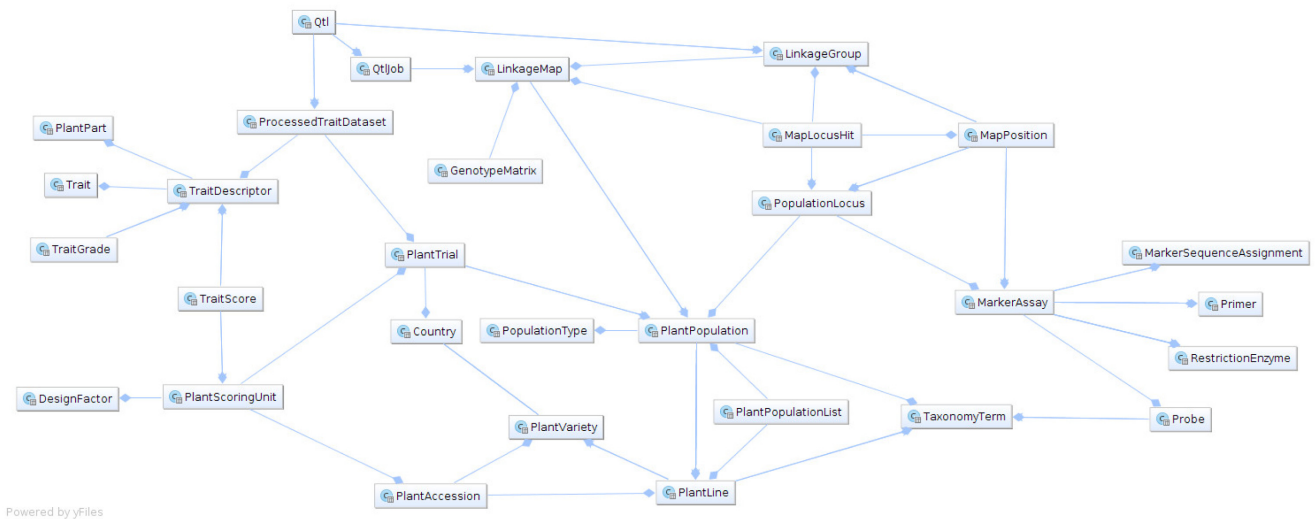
Qtl
QtlJob
LinkageMap
LinkageGroup
PlantPart
ProcessedTraitDataset
MapLocusHit
MapPosition
Trait
TraitDescriptor
GenotypeMatrix
PopulationLocus
TraitGrade
PlantTrial
MarkerSequenceAssignment
TraitScore
MarkerAssay
Primer
Country
PopulationType
PlantPopulation
RestrictionEnzyme
DesignFactor
PlantScoringUnit
PlantPopulationList
TaxonomyTerm
Probe
PlantVariety
PlantAccession
PlantLine
Powered by yFiles